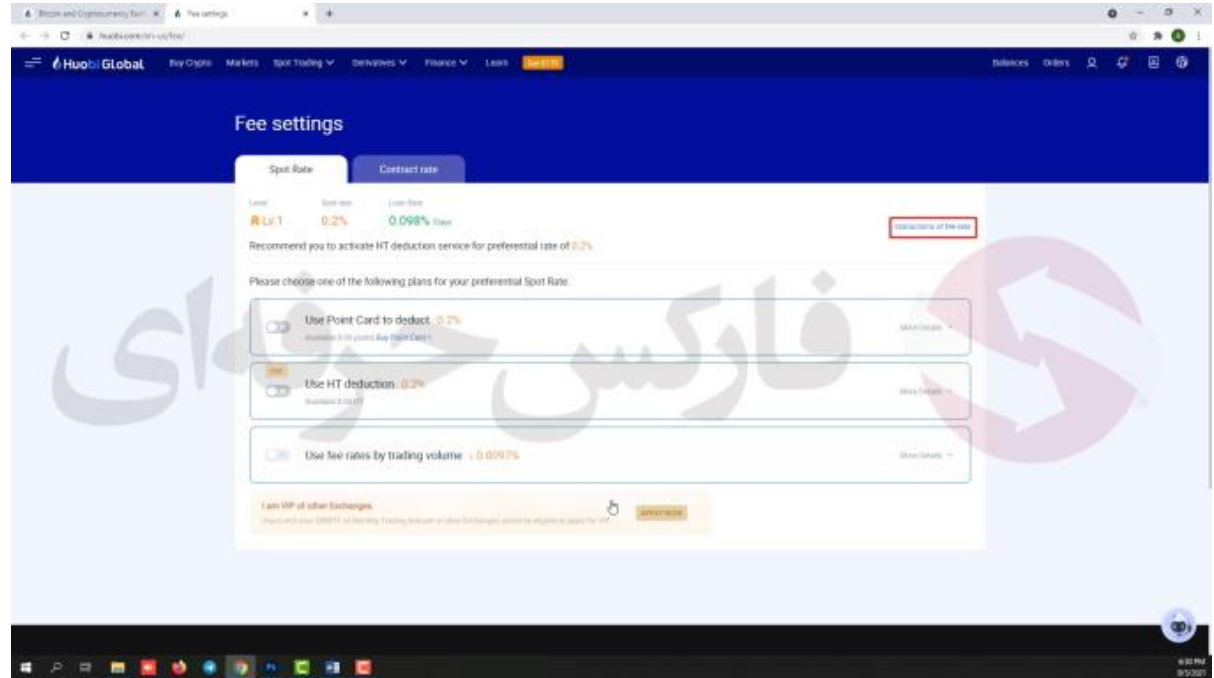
Bitcoin and Cryptocurrency Exch × Fee settings × +

huobi.com/en-us/fee/

Huobi Global Buy Crypto Markets Spot Trading Derivatives Finance Learn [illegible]

Balances Orders

Fee settings

Spot Rate Contract rate

Level Spot rate Loan Rate
Lv.1 0.2% 0.098% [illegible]

Instructions of fee rate

Recommend you to activate HT deduction service for preferential rate of 0.2%

Please choose one of the following plans for your preferential Spot Rate.

Use Point Card to deduct 0.2%
Available 0.00 points Buy Point Card

More Details

Use HT deduction 0.2%
Available 0.00 HT

More Details

Use fee rates by trading volume 0.0097%

More Details

I am VIP of other Exchanges
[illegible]

APPLY NOW

فارکس حرفه‌ای

6:30 PM
9/5/2021